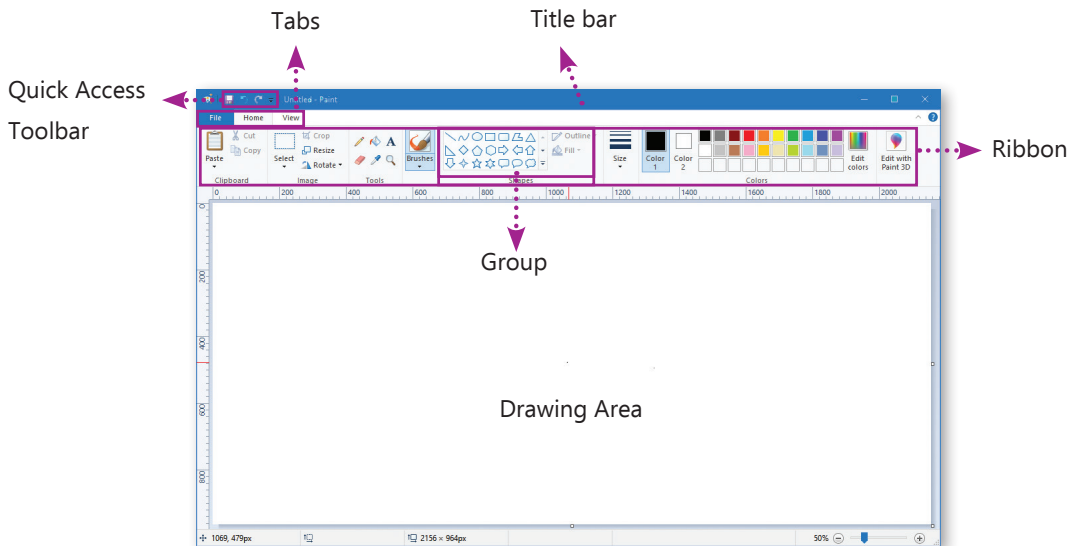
Tabs

Title bar

Quick Access Toolbar

Untitled - Paint

File Home View

Paste

Cut

Copy

Clipboard

Select

Crop

Resize

Rotate

Image

Tools

Brushes

Outline

Fill

Shapes

Size

Color 1

Color 2

Edit colors

Colors

Edit with Paint 3D

Ribbon

0 200 400 600 800 1000 1200 1400 1600 1800 2000

Group

0 200 400 600 800

Drawing Area

1069, 479px

2156 × 964px

50%